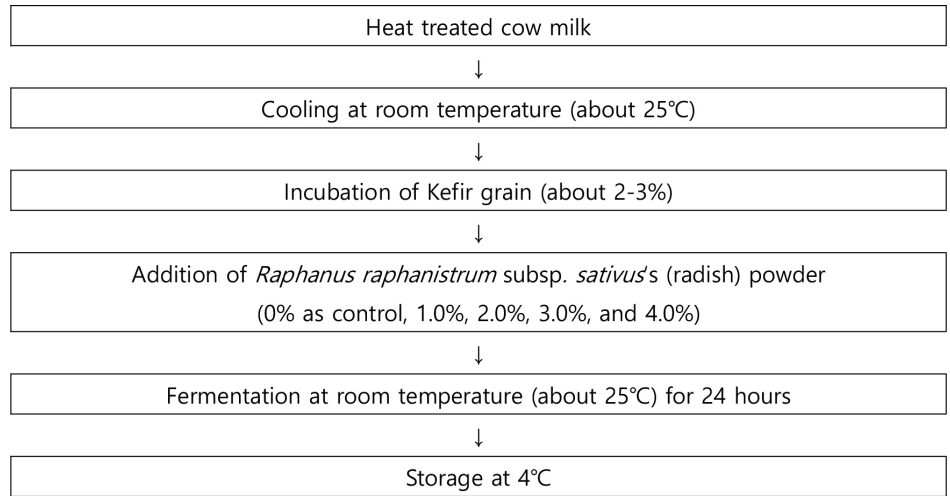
Heat treated cow milk

↓

Cooling at room temperature (about 25℃)

↓

Incubation of Kefir grain (about 2-3%)

↓

Addition of *Raphanus raphanistrum* subsp. *sativus*'s (radish) powder (0% as control, 1.0%, 2.0%, 3.0%, and 4.0%)

↓

Fermentation at room temperature (about 25℃) for 24 hours

↓

Storage at 4℃